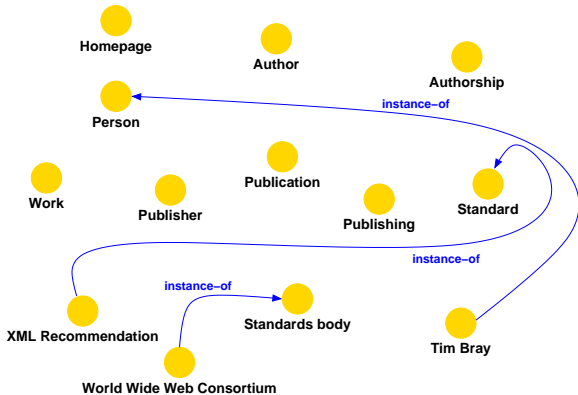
Homepage

Author

Authorship

instance-of

Person

Work

Publisher

Publication

Publishing

Standard

instance-of

instance-of

XML Recommendation

Standards body

Tim Bray

World Wide Web Consortium